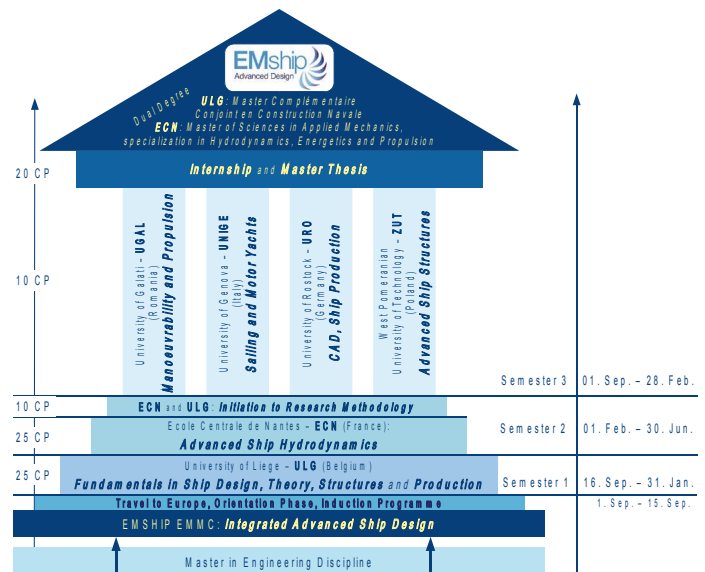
EMship
Advanced Design

Dual Degree
ULG: Master Complementaire Conjoint en Construction Navale
ECN: Master of Sciences in Applied Mechanics, specialization in Hydrodynamics, Energetics and Propulsion

20 CP
Internship and Master Thesis

10 CP

University of Galati - UGAL (Romania)
Manoeuvrability and Propulsion

University of Genova - UNIGE (Italy)
Sailing and Motor Yachts

University of Rostock - URO (Germany)
CAD, Ship Production

West Pomeranian University of Technology - ZUT (Poland)
Advanced Ship Structures

Semester 3 01. Sep. – 28. Feb.

10 CP
ECN and ULG: Initiation to Research Methodology

25 CP
Ecole Centrale de Nantes - ECN (France):
Advanced Ship Hydrodynamics
Semester 2 01. Feb. – 30. Jun.

25 CP
University of Liege - ULG (Belgium)
Fundamentals in Ship Design, Theory, Structures and Production
Semester 1 16. Sep. – 31. Jan.

Travel to Europe, Orientation Phase, Induction Programme
1. Sep. – 15. Sep.

EMSHIP EMMC: Integrated Advanced Ship Design

Master in Engineering Discipline